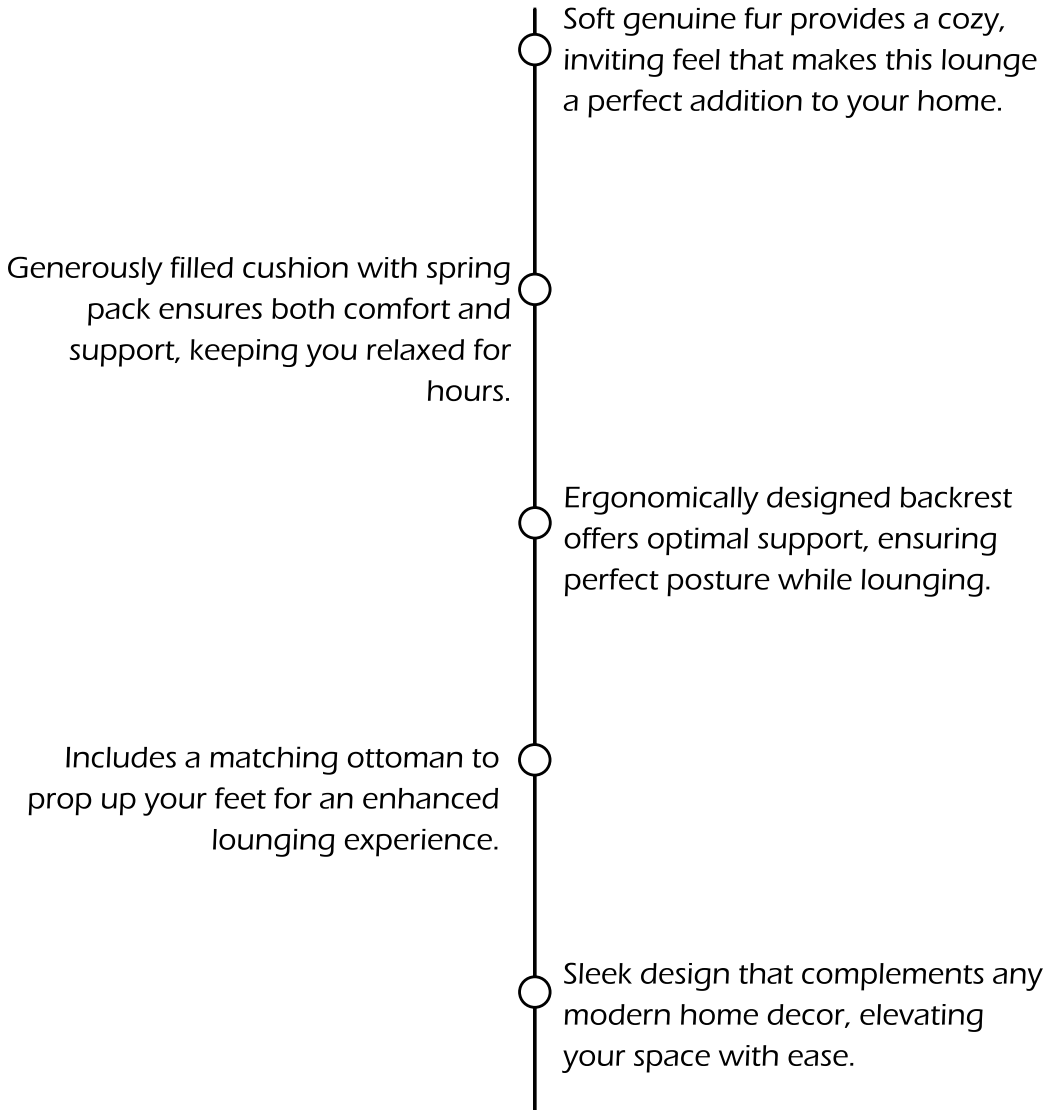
Soft genuine fur provides a cozy, inviting feel that makes this lounge a perfect addition to your home.

Generously filled cushion with spring pack ensures both comfort and support, keeping you relaxed for hours.

Ergonomically designed backrest offers optimal support, ensuring perfect posture while lounging.

Includes a matching ottoman to prop up your feet for an enhanced lounging experience.

Sleek design that complements any modern home decor, elevating your space with ease.